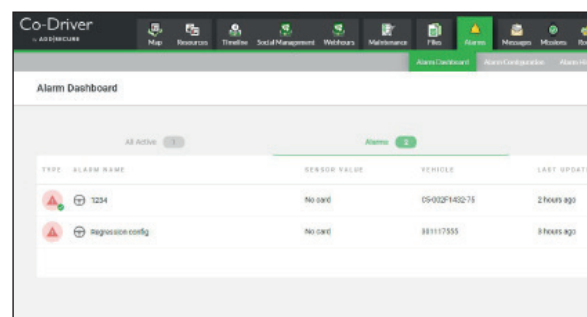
Co-Driver
by ADDSECURE

Map Resources Timeline Social Management Webhours Maintenance Files Alarms Messages Missions

Alarm Dashboard Alarm Configuration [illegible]

Alarm Dashboard

All Active 1

Alarms 2

| TYPE | ALARM NAME | SENSOR VALUE | VEHICLE | LAST UPDAT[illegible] |
|---|---|---|---|---|
| | 1234 | No card | 05-002F1432-75 | 2 hours ago |
| | Regression config | No card | 881117555 | 8 hours ago |